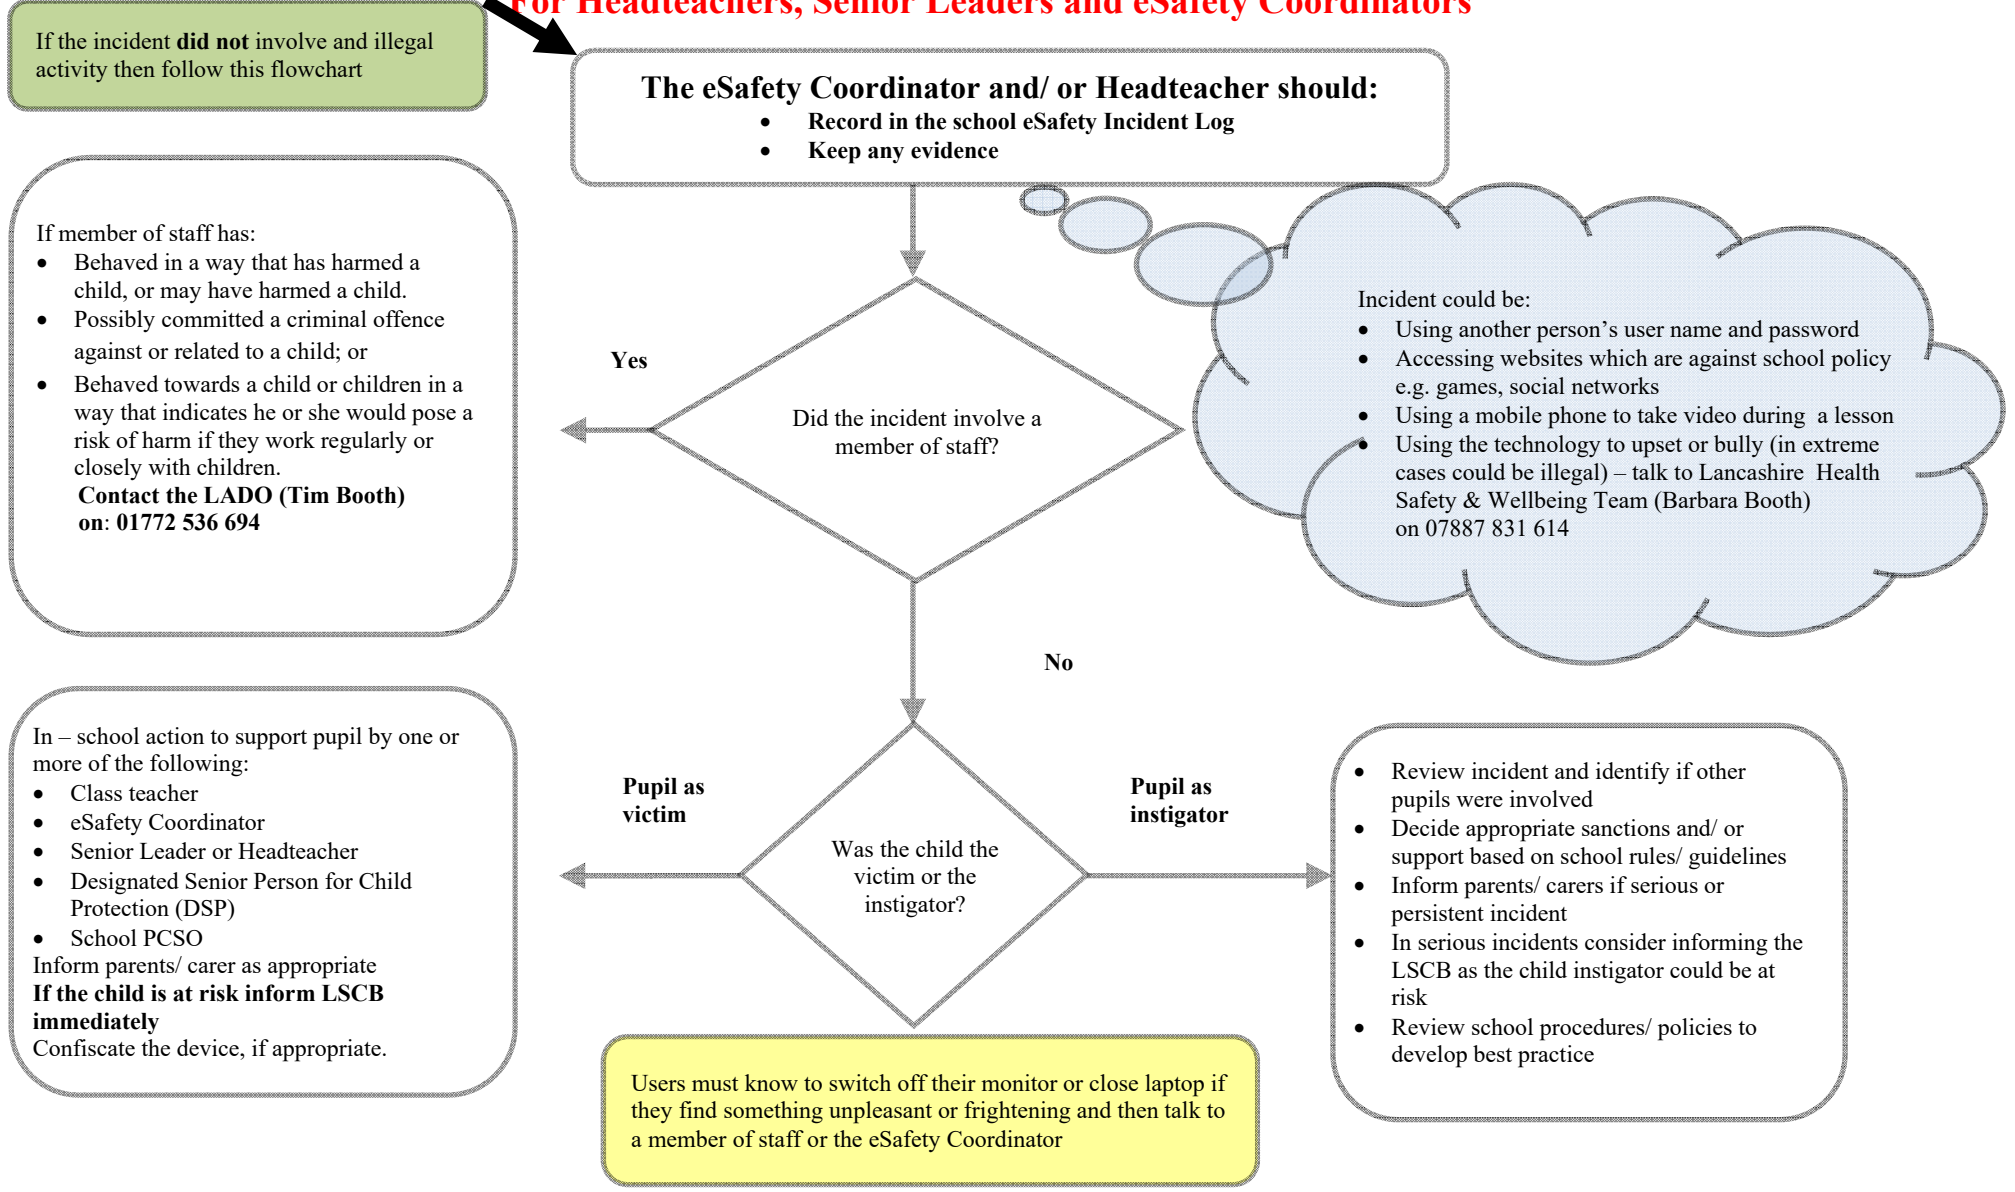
For Headteachers, Senior Leaders and eSafety Coordinators

If the incident **did not** involve and illegal activity then follow this flowchart

**The eSafety Coordinator and/ or Headteacher should:**
- **Record in the school eSafety Incident Log**
- **Keep any evidence**

If member of staff has:
- Behaved in a way that has harmed a child, or may have harmed a child.
- Possibly committed a criminal offence against or related to a child; or
- Behaved towards a child or children in a way that indicates he or she would pose a risk of harm if they work regularly or closely with children.

**Contact the LADO (Tim Booth) on: 01772 536 694**

Yes

Did the incident involve a member of staff?

Incident could be:
- Using another person's user name and password
- Accessing websites which are against school policy e.g. games, social networks
- Using a mobile phone to take video during a lesson
- Using the technology to upset or bully (in extreme cases could be illegal) – talk to Lancashire Health Safety & Wellbeing Team (Barbara Booth) on 07887 831 614

No

In – school action to support pupil by one or more of the following:
- Class teacher
- eSafety Coordinator
- Senior Leader or Headteacher
- Designated Senior Person for Child Protection (DSP)
- School PCSO

Inform parents/ carer as appropriate
**If the child is at risk inform LSCB immediately**
Confiscate the device, if appropriate.

**Pupil as victim**

Was the child the victim or the instigator?

**Pupil as instigator**

- Review incident and identify if other pupils were involved
- Decide appropriate sanctions and/ or support based on school rules/ guidelines
- Inform parents/ carers if serious or persistent incident
- In serious incidents consider informing the LSCB as the child instigator could be at risk
- Review school procedures/ policies to develop best practice

Users must know to switch off their monitor or close laptop if they find something unpleasant or frightening and then talk to a member of staff or the eSafety Coordinator